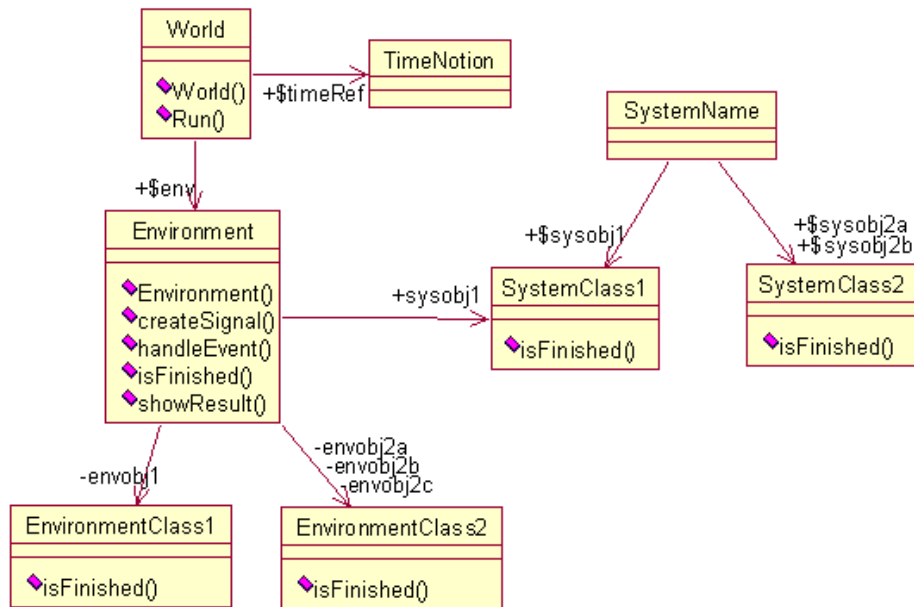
World

World()
Run()

+$timeRef

TimeNotion

SystemName

+$env

Environment

Environment()
createSignal()
handleEvent()
isFinished()
showResult()

+$sysobj1

+sysobj1

SystemClass1

isFinished()

+$sysobj2a
+$sysobj2b

SystemClass2

isFinished()

-envobj1

-envobj2a
-envobj2b
-envobj2c

EnvironmentClass1

isFinished()

EnvironmentClass2

isFinished()